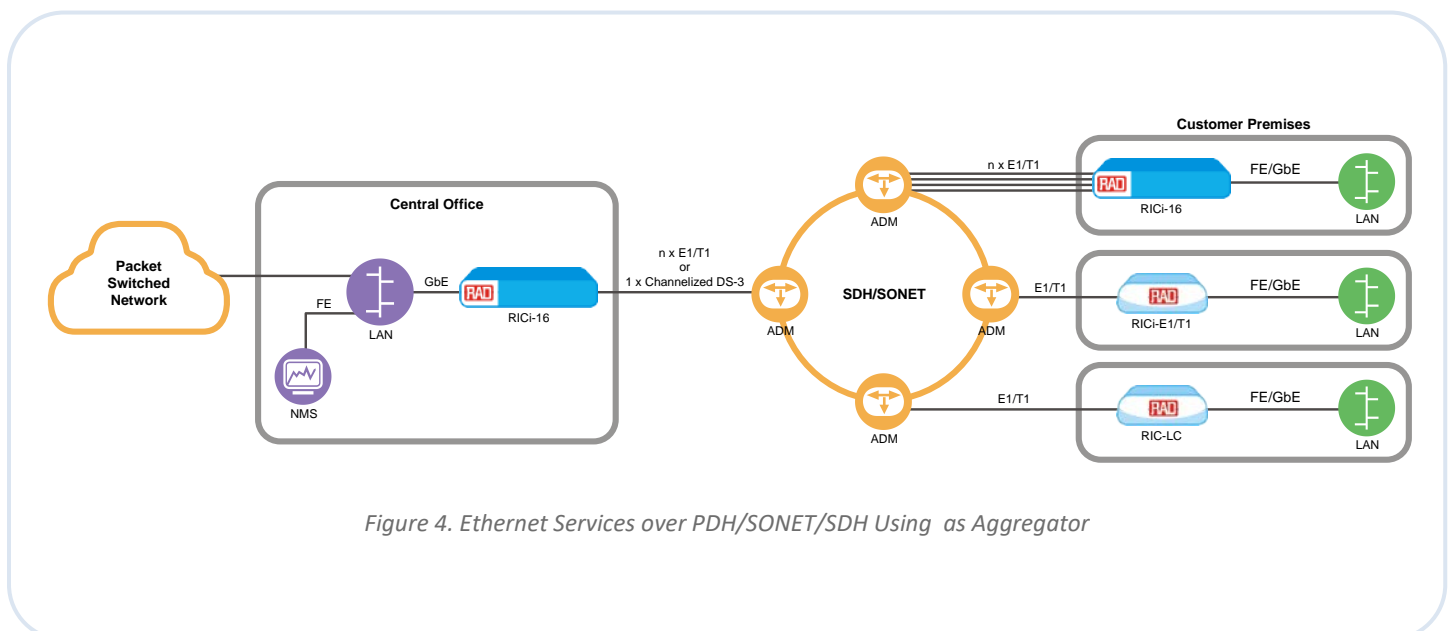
Customer Premises

n x E1/T1

FE/GbE

RAD

RICi-16

LAN

ADM

Central Office

Packet Switched Network

GbE

RAD

RICi-16

LAN

FE

NMS

n x E1/T1
or
1 x Channelized DS-3

ADM

SDH/SONET

ADM

E1/T1

RAD

RICi-E1/T1

FE/GbE

LAN

ADM

E1/T1

RAD

RIC-LC

FE/GbE

LAN

Figure 4. Ethernet Services over PDH/SONET/SDH Using  as Aggregator